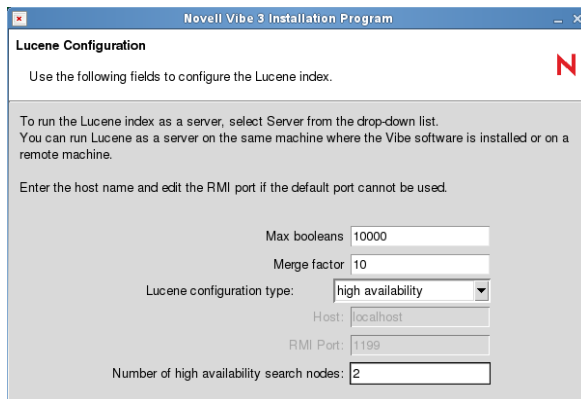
Novell Vibe 3 Installation Program

Lucene Configuration

Use the following fields to configure the Lucene index.

N

To run the Lucene index as a server, select Server from the drop-down list.
You can run Lucene as a server on the same machine where the Vibe software is installed or on a remote machine.

Enter the host name and edit the RMI port if the default port cannot be used.

Max booleans 10000

Merge factor 10

Lucene configuration type: high availability

Host: localhost

RMI Port: 1199

Number of high availability search nodes: 2